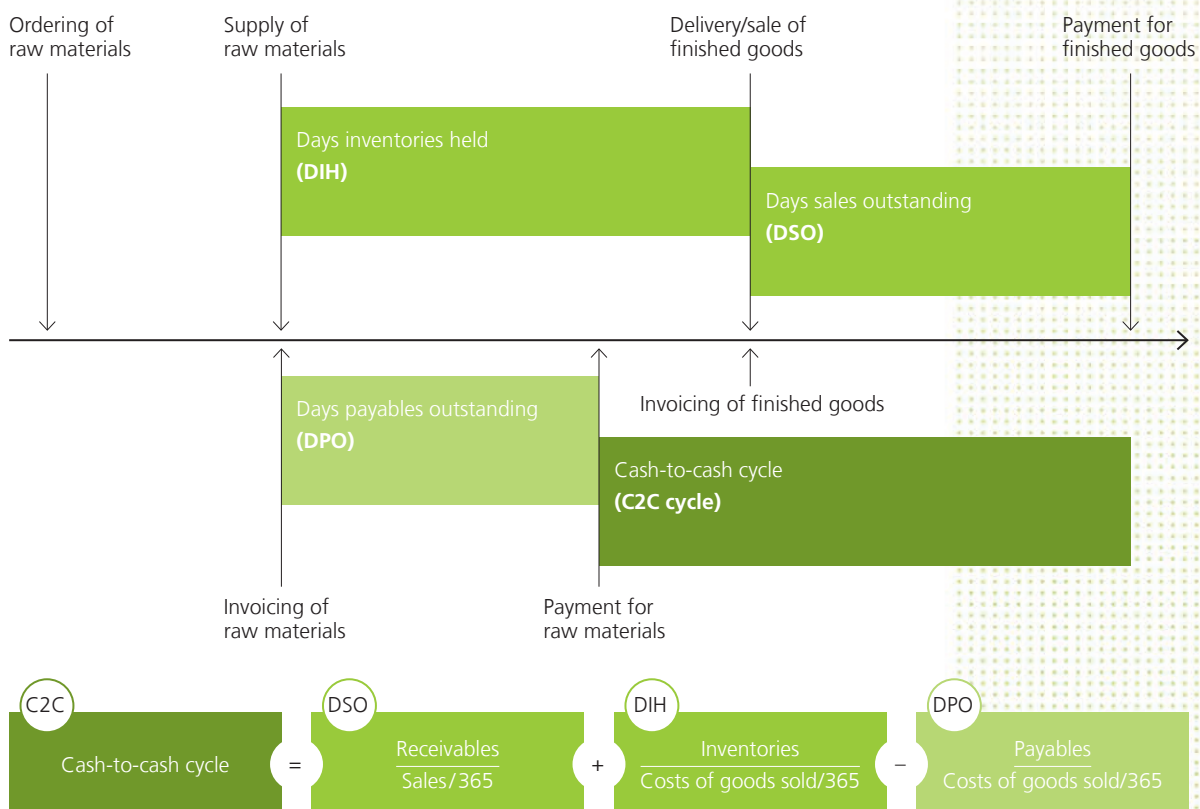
Ordering of raw materials

Supply of raw materials

Delivery/sale of finished goods

Payment for finished goods

Days inventories held
(DIH)

Days sales outstanding
(DSO)

Days payables outstanding
(DPO)

Invoicing of finished goods

Cash-to-cash cycle
(C2C cycle)

Invoicing of raw materials

Payment for raw materials

C2C
Cash-to-cash cycle

=

DSO
$\frac{\text{Receivables}}{\text{Sales/365}}$

+

DIH
$\frac{\text{Inventories}}{\text{Costs of goods sold/365}}$

−

DPO
$\frac{\text{Payables}}{\text{Costs of goods sold/365}}$